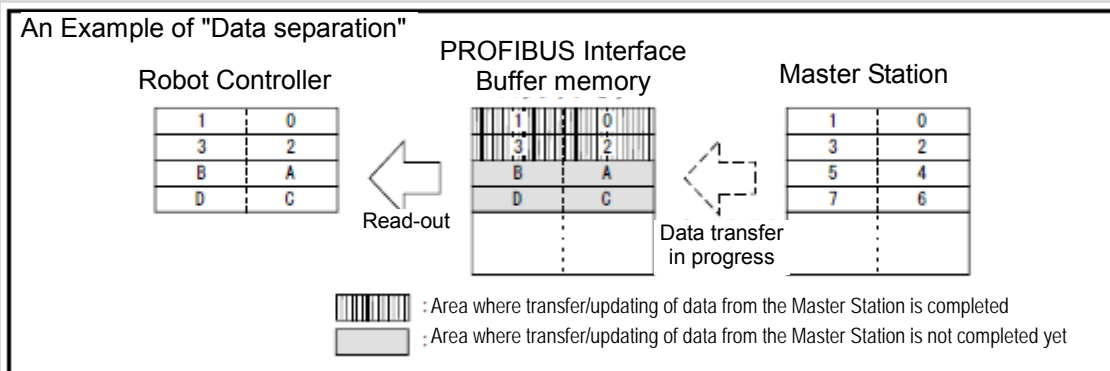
An Example of "Data separation"

Robot Controller

| 1 | 0 |
|---|---|
| 3 | 2 |
| B | A |
| D | C |

PROFIBUS Interface Buffer memory

| 1 | 0 |
|---|---|
| 3 | 2 |
| B | A |
| D | C |

Master Station

| 1 | 0 |
|---|---|
| 3 | 2 |
| 5 | 4 |
| 7 | 6 |

Read-out

Data transfer in progress

: Area where transfer/updating of data from the Master Station is completed

: Area where transfer/updating of data from the Master Station is not completed yet